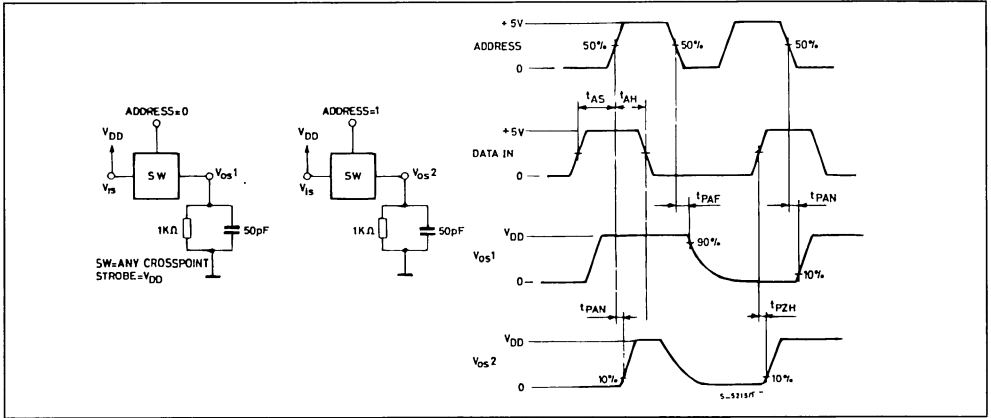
ADDRESS=0

$V_{DD}$

SW

$V_{IS}$

$V_{OS}1$

1KΩ

50pF

SW=ANY CROSSPOINT
STROBE=$V_{DD}$

ADDRESS=1

$V_{DD}$

SW

$V_{IS}$

$V_{OS}2$

1KΩ

50pF

+5V

ADDRESS

50%

50%

50%

0

$t_{AS}$

$t_{AH}$

+5V

DATA IN

0

$t_{PAF}$

$t_{PAN}$

$V_{DD}$

90%

$V_{OS}1$

0

10%

$t_{PAN}$

$t_{PZH}$

$V_{DD}$

$V_{OS}2$

0

10%

10%

S-5215/1